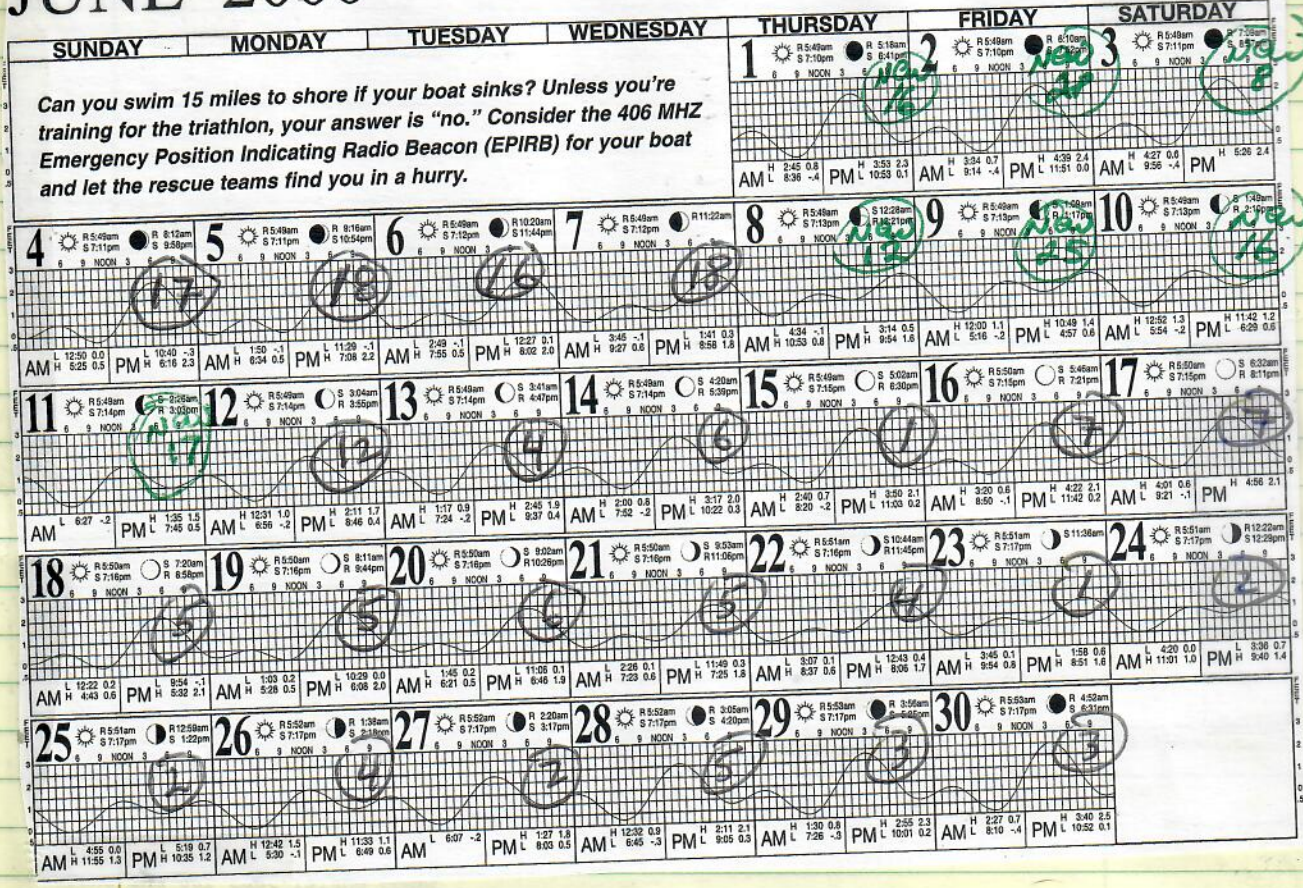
JUNE 2000

SUNDAY | MONDAY | TUESDAY | WEDNESDAY | THURSDAY | FRIDAY | SATURDAY

Can you swim 15 miles to shore if your boat sinks? Unless you're training for the triathlon, your answer is "no." Consider the 406 MHZ Emergency Position Indicating Radio Beacon (EPIRB) for your boat and let the rescue teams find you in a hurry.

1 R 5:49am S 7:10pm R 5:16am S 6:41pm 6 9 NOON 3 6 New 16 AM H 2:45 0.8 L 8:36 -.4 PM H 3:53 2.3 L 10:53 0.1

2 R 5:49am S 7:10pm R 6:10am S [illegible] 6 9 NOON 3 New 21 AM H 3:34 0.7 L 9:14 -.4 PM H 4:39 2.4 L 11:51 0.0

3 R 5:49am S 7:11pm R 7:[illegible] S 8:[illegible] 6 9 NOON 3 New 8 AM H 4:27 0.6 L 9:56 -.4 PM H 5:26 2.4

4 R 5:49am S 7:11pm R 8:12am S 9:58pm 6 9 NOON 3 17 AM L 12:50 0.0 H 5:25 0.5 PM L 10:40 -.3 H 6:16 2.3

5 R 5:49am S 7:11pm R 9:16am S 10:54pm 6 9 NOON 3 18 AM L 1:50 -.1 H 6:34 0.5 PM L 11:29 -.1 H 7:08 2.2

6 R 5:49am S 7:12pm R 10:20am S 11:44pm 6 9 NOON 3 16 AM L 2:49 -.1 H 7:55 0.5 PM L 12:27 0.1 H 8:02 2.0

7 R 5:49am S 7:12pm R 11:22am 6 9 NOON 3 6 18 AM L 3:45 -.1 H 9:27 0.6 PM L 1:41 0.3 H 8:58 1.8

8 R 5:49am S 7:13pm S 12:26am R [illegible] 6 9 NOON New 12 AM L 4:34 -.1 H 10:53 0.8 PM L 3:14 0.5 H 9:54 1.6

9 R 5:49am S 7:13pm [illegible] R 1:17pm 6 9 NOON New 25 AM H 12:00 1.1 L 5:16 -.2 PM H 10:49 1.4 L 4:57 0.6

10 R 5:49am S 7:13pm S 2:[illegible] R 2:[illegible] 6 9 NOON 3 New 16 AM H 12:52 1.3 L 5:54 -.2 PM H 11:42 1.2 L 6:29 0.6

11 R 5:49am S 7:14pm S 2:26am R 3:03pm 6 9 NOON 3 New 17 AM L 6:27 -.2 PM H 1:35 1.5 L 7:45 0.5

12 R 5:49am S 7:14pm S 3:04am R 3:55pm 6 9 NOON 3 12 AM H 12:31 1.0 L 6:56 -.2 PM H 2:11 1.7 L 8:46 0.4

13 R 5:49am S 7:14pm S 3:41am R 4:47pm 6 9 NOON 3 6 9 4 AM H 1:17 0.9 L 7:24 -.2 PM H 2:45 1.9 L 9:37 0.4

14 R 5:49am S 7:14pm S 4:20am R 5:39pm 6 9 NOON 3 6 9 6 AM H 2:00 0.8 L 7:52 -.2 PM H 3:17 2.0 L 10:22 0.3

15 R 5:49am S 7:15pm S 5:02am R 6:30pm 6 9 NOON 3 6 9 1 AM H 2:40 0.7 L 8:20 -.2 PM H 3:50 2.1 L 11:03 0.2

16 R 5:50am S 7:15pm S 5:46am R 7:21pm 6 9 NOON 3 6 9 7 AM H 3:20 0.6 L 8:50 -.1 PM H 4:22 2.1 L 11:42 0.2

17 R 5:50am S 7:15pm S 6:32am R 8:11pm 6 9 NOON 3 6 9 7 AM H 4:01 0.6 L 9:21 -.1 PM H 4:56 2.1

18 R 5:50am S 7:16pm S 7:20am R 8:58pm 6 9 NOON 3 6 9 5 AM L 12:22 0.2 H 4:43 0.6 PM L 9:54 -.1 H 5:32 2.1

19 R 5:50am S 7:16pm S 8:11am R 9:44pm 6 9 NOON 3 6 9 5 AM L 1:03 0.2 H 5:28 0.5 PM L 10:29 0.0 H 6:08 2.0

20 R 5:50am S 7:16pm S 9:02am R 10:26pm 6 9 NOON 3 6 9 6 AM L 1:45 0.2 H 6:21 0.5 PM L 11:06 0.1 H 6:46 1.9

21 R 5:50am S 7:16pm S 9:53am R 11:06pm 6 9 NOON 3 6 9 5 AM L 2:26 0.1 H 7:23 0.6 PM L 11:49 0.3 H 7:25 1.8

22 R 5:51am S 7:16pm S 10:44am R 11:45pm 6 9 NOON 3 6 9 4 AM H 3:07 0.1 L 8:37 0.6 PM L 12:43 0.4 H 8:06 1.7

23 R 5:51am S 7:17pm S 11:36am 6 9 NOON 3 6 9 1 AM L 3:45 0.1 H 9:54 0.8 PM L 1:58 0.6 H 8:51 1.6

24 R 5:51am S 7:17pm R 12:22am S 12:29pm 6 9 NOON 3 6 9 2 AM L 4:20 0.0 H 11:01 1.0 PM L 3:36 0.7 H 9:40 1.4

25 R 5:51am S 7:17pm R 12:59am S 1:22pm 6 9 NOON 3 6 9 2 AM L 4:55 0.0 H 11:55 1.3 PM L 5:19 0.7 H 10:35 1.2

26 R 5:52am S 7:17pm R 1:38am S 2:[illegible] 6 9 NOON 3 6 9 4 AM H 12:42 1.5 L 5:30 -.1 PM H 11:33 1.1 L 6:49 0.6

27 R 5:52am S 7:17pm R 2:20am S 3:17pm 6 9 NOON 3 6 9 2 AM L 6:07 -.2 PM H 1:27 1.8 L 8:03 0.5

28 R 5:52am S 7:17pm R 3:05am S 4:20pm 6 9 NOON 3 6 9 5 AM H 12:32 0.9 L 6:45 -.3 PM H 2:11 2.1 L 9:05 0.3

29 R 5:53am S 7:17pm R 3:56am S 5:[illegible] 6 9 NOON 3 6 9 3 AM H 1:30 0.8 L 7:26 -.3 PM H 2:55 2.3 L 10:01 0.2

30 R 5:53am S 7:17pm R 4:52am S 6:31pm 6 9 NOON 3 6 9 3 AM H 2:27 0.7 L 8:10 -.4 PM H 3:40 2.5 L 10:52 0.1